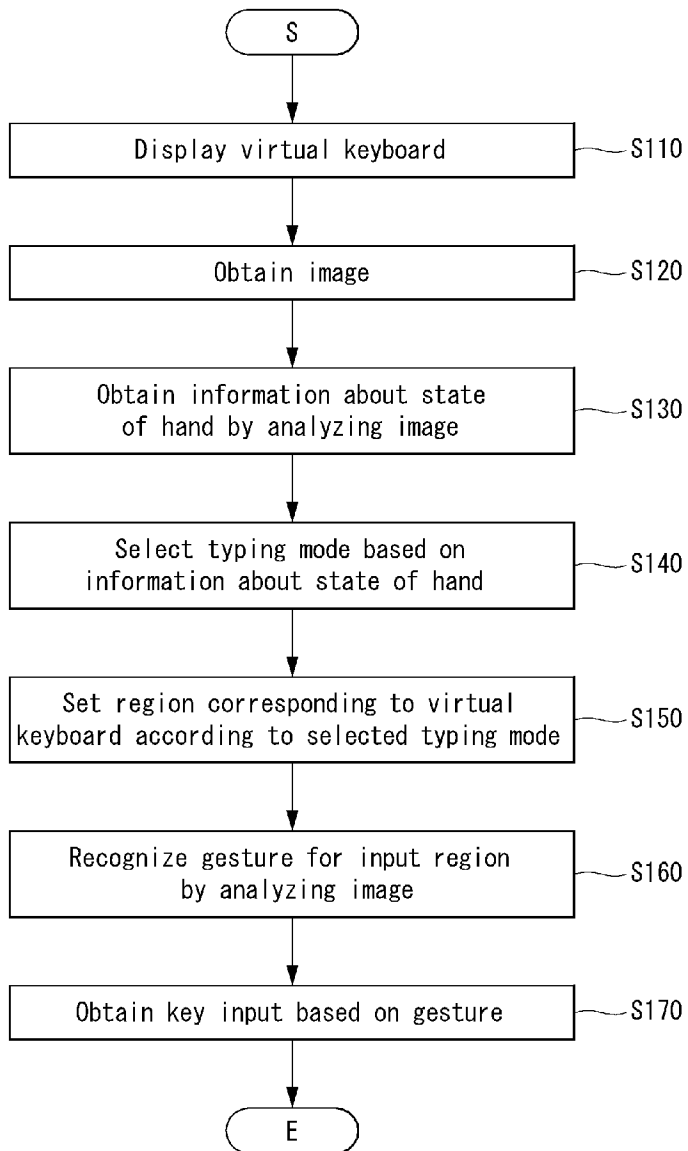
S

Display virtual keyboard

S110

Obtain image

S120

Obtain information about state of hand by analyzing image

S130

Select typing mode based on information about state of hand

S140

Set region corresponding to virtual keyboard according to selected typing mode

S150

Recognize gesture for input region by analyzing image

S160

Obtain key input based on gesture

S170

E